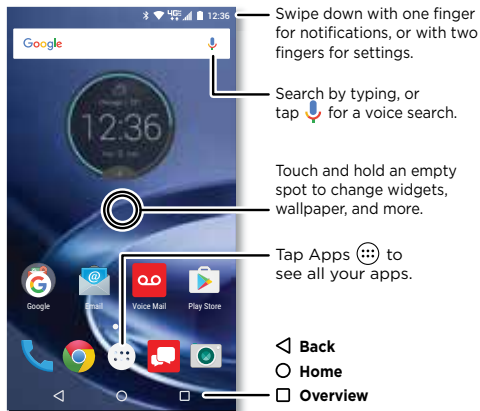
12:36

Google

12:36

Google

Email

Voice Mail

Play Store

Swipe down with one finger for notifications, or with two fingers for settings.

Search by typing, or tap for a voice search.

Touch and hold an empty spot to change widgets, wallpaper, and more.

Tap Apps to see all your apps.

Back

Home

Overview